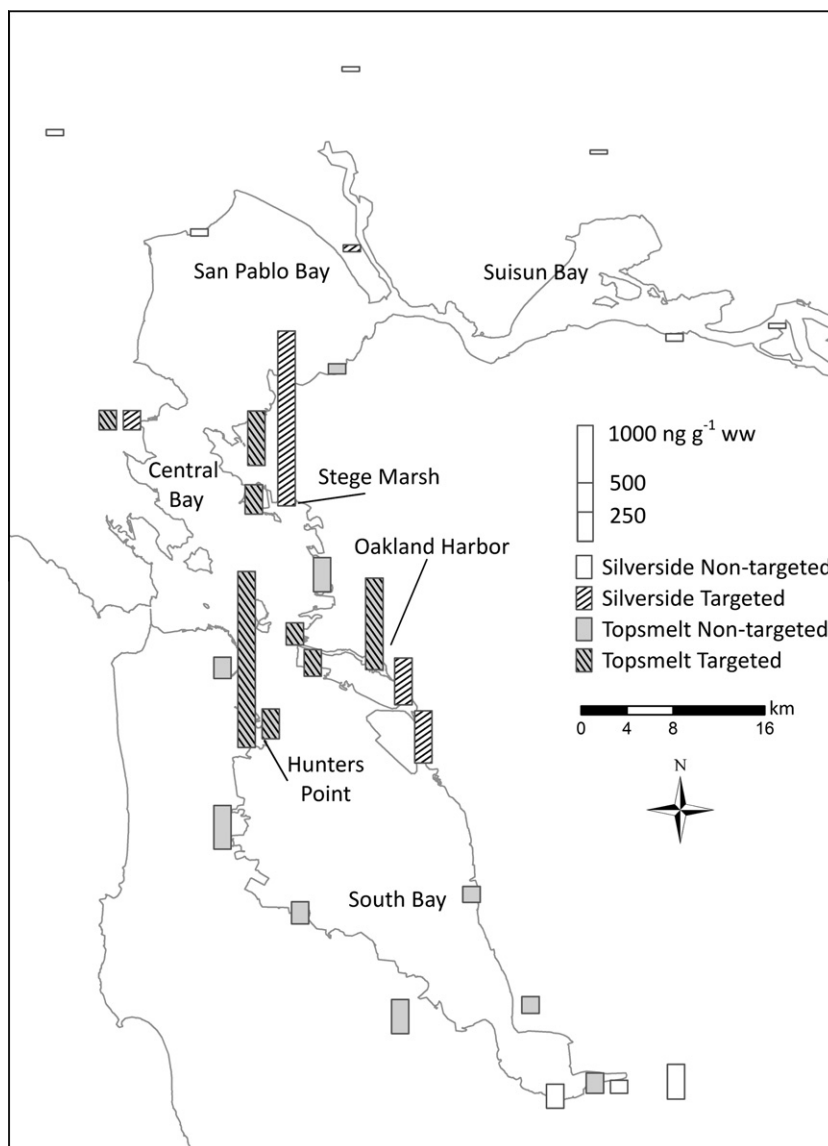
San Pablo Bay

Suisun Bay

Central Bay

Stege Marsh

Oakland Harbor

Hunters Point

South Bay

1000 ng g$^{-1}$ ww
500
250

Silverside Non-targeted
Silverside Targeted
Topsmelt Non-targeted
Topsmelt Targeted

km
0 4 8 16

N